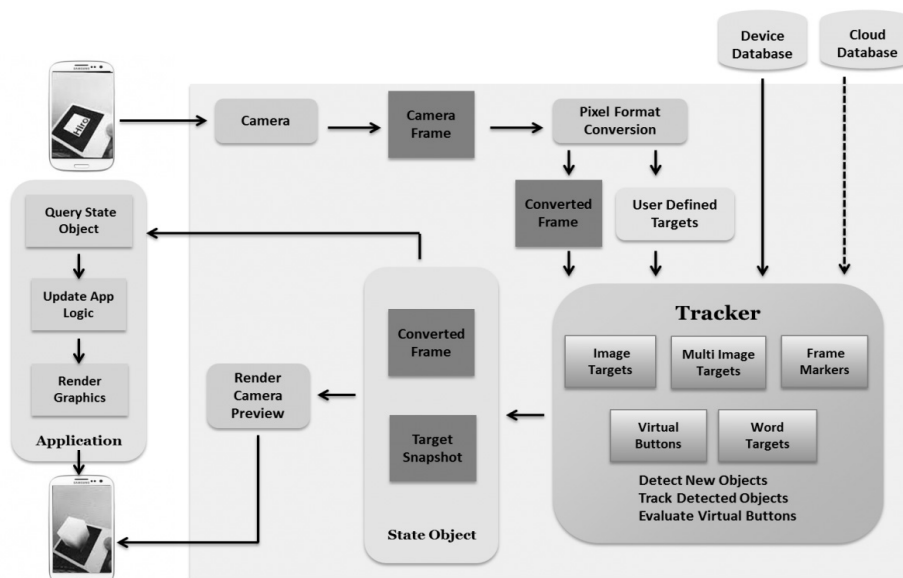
Device Database

Cloud Database

SAMSUNG

Hiro

Camera

Camera Frame

Pixel Format Conversion

Converted Frame

User Defined Targets

Query State Object

Update App Logic

Render Graphics

Application

Converted Frame

Target Snapshot

State Object

Render Camera Preview

Tracker

Image Targets

Multi Image Targets

Frame Markers

Virtual Buttons

Word Targets

Detect New Objects
Track Detected Objects
Evaluate Virtual Buttons